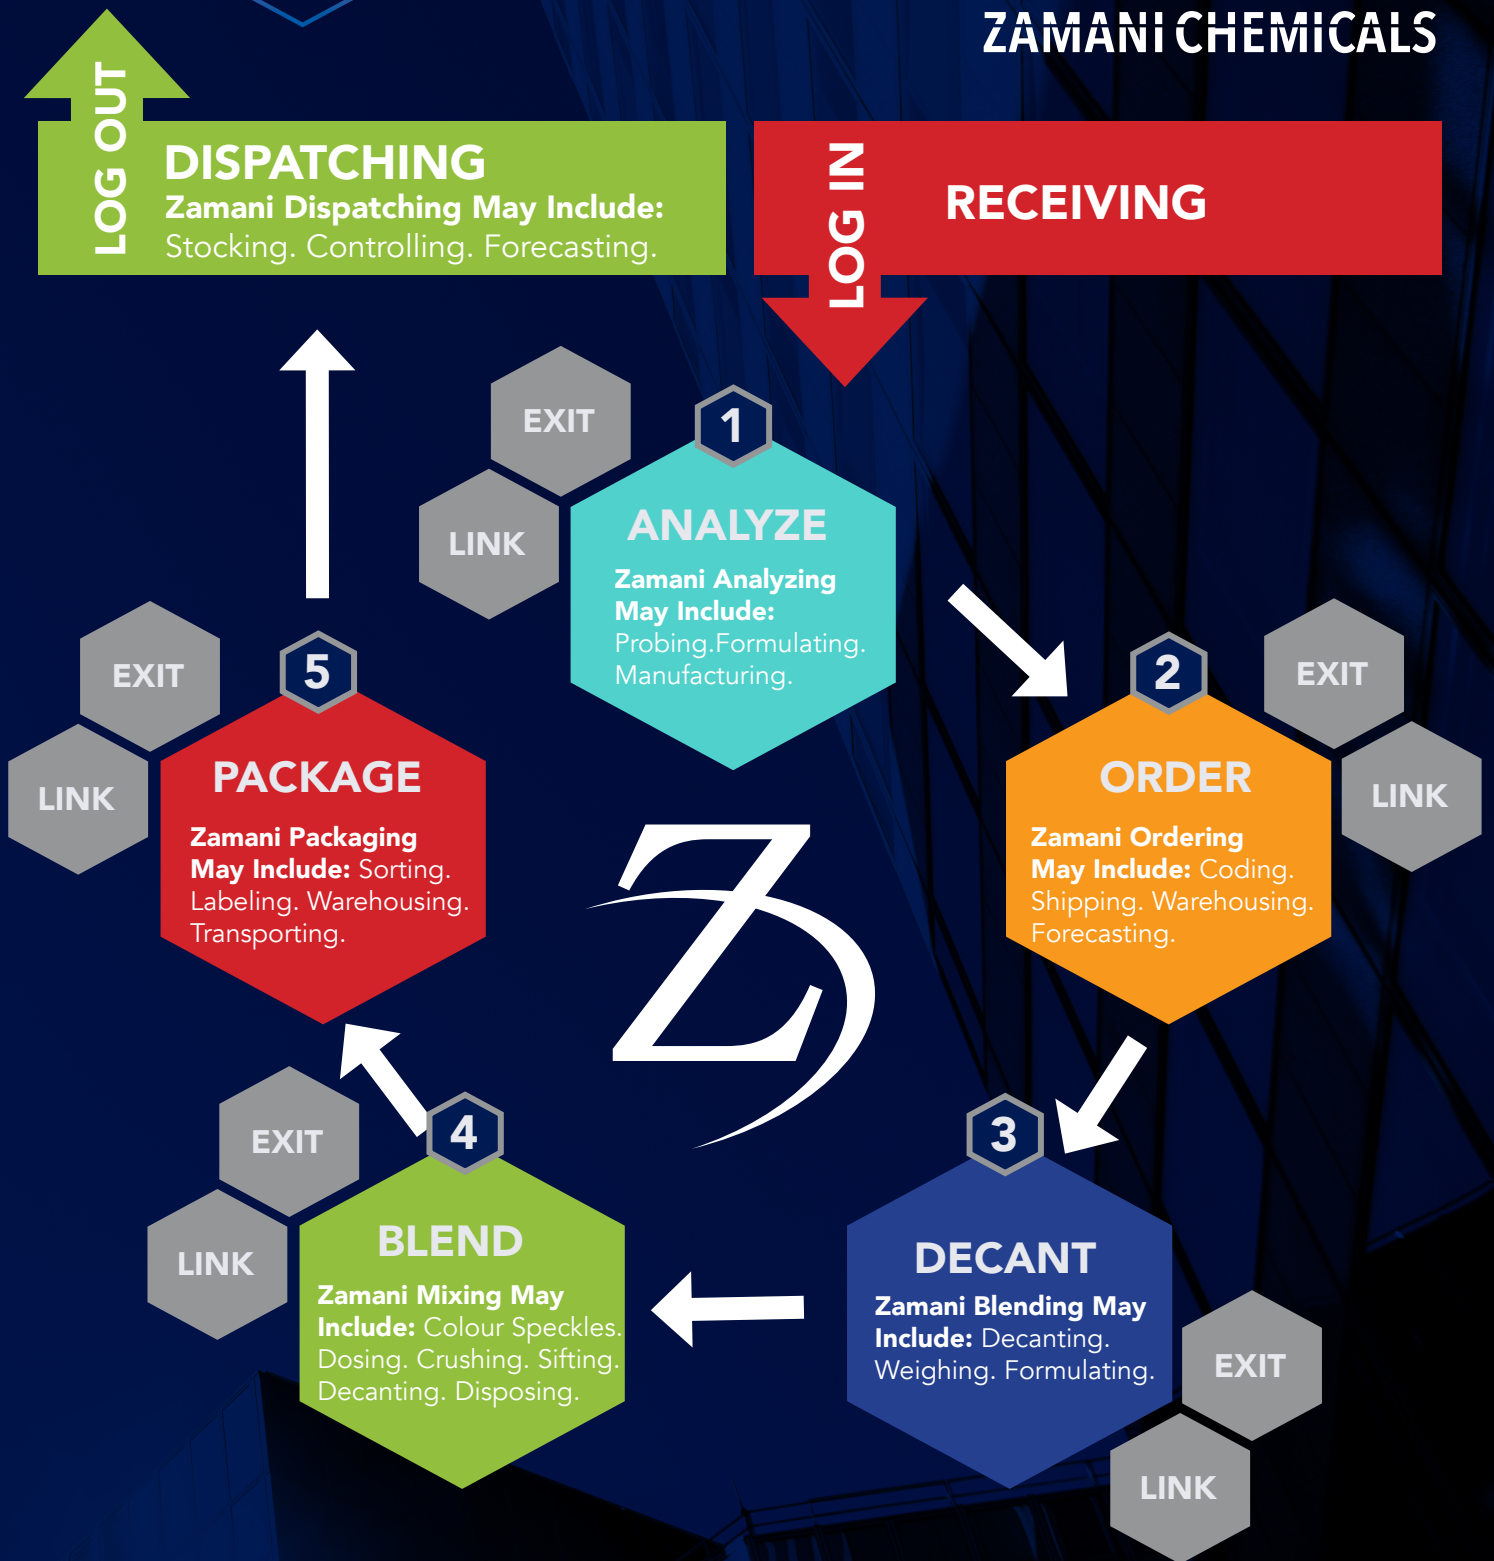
ZAMANI CHEMICALS

LOG OUT

DISPATCHING
Zamani Dispatching May Include:
Stocking. Controlling. Forecasting.

LOG IN

RECEIVING

EXIT

LINK

1

ANALYZE
Zamani Analyzing May Include:
Probing.Formulating. Manufacturing.

2

EXIT

LINK

ORDER
Zamani Ordering May Include: Coding. Shipping. Warehousing. Forecasting.

3

DECANT
Zamani Blending May Include: Decanting. Weighing. Formulating.

EXIT

LINK

4

EXIT

LINK

BLEND
Zamani Mixing May Include: Colour Speckles. Dosing. Crushing. Sifting. Decanting. Disposing.

5

EXIT

LINK

PACKAGE
Zamani Packaging May Include: Sorting. Labeling. Warehousing. Transporting.